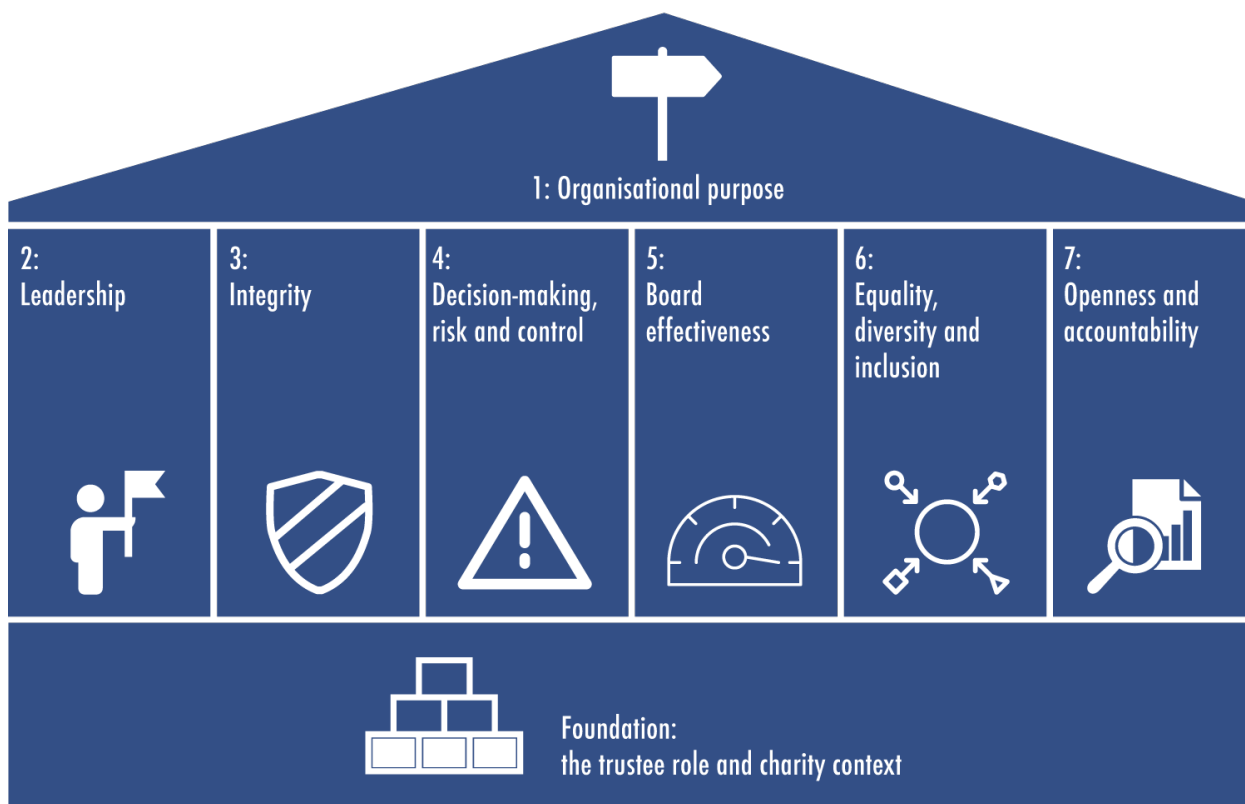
1: Organisational purpose

2:
Leadership

3:
Integrity

4:
Decision-making, risk and control

5:
Board effectiveness

6:
Equality, diversity and inclusion

7:
Openness and accountability

Foundation:
the trustee role and charity context